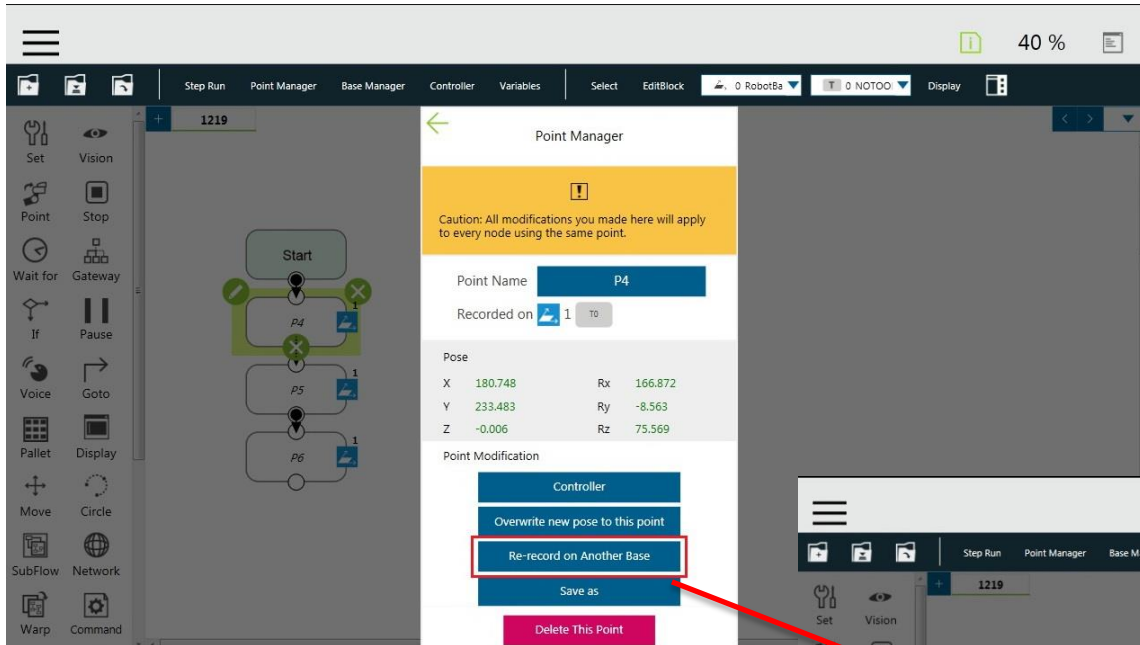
40 %

Step Run Point Manager Base Manager Controller Variables Select EditBlock 0 RobotBa T 0 NOTOO Display

1219

Set Vision
Point Stop
Wait for Gateway
If Pause
Voice Goto
Pallet Display
Move Circle
SubFlow Network
Warp Command

Start
P4
P5
P6

Point Manager

Caution: All modifications you made here will apply to every node using the same point.

Point Name P4
Recorded on 1 T0

Pose
| X | 180.748 | Rx | 166.872 |
|---|---|---|---|
| Y | 233.483 | Ry | -8.563 |
| Z | -0.006 | Rz | 75.569 |

Point Modification
Controller
Overwrite new pose to this point
Re-record on Another Base
Save as
Delete This Point

Step Run Point Manager Base M
1219
Set Vision